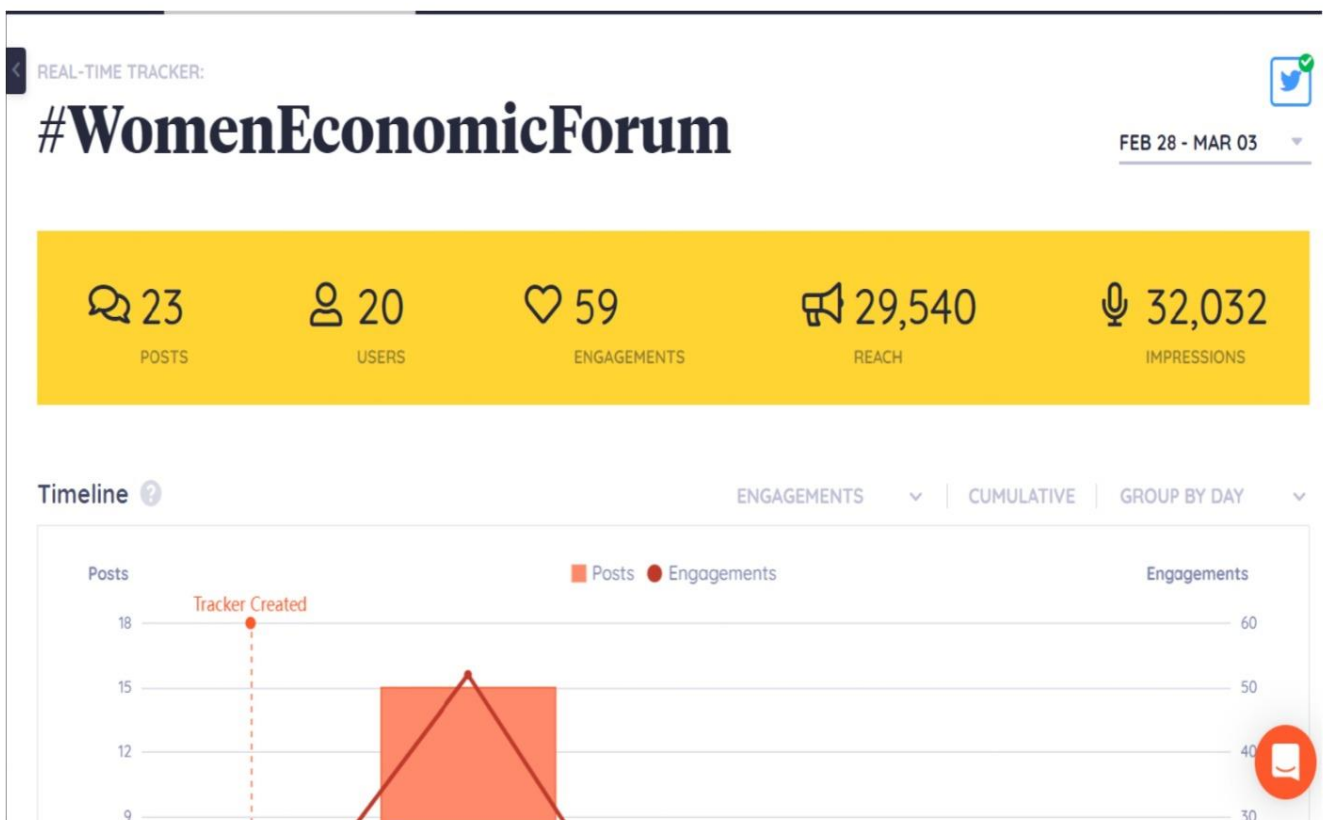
REAL-TIME TRACKER:

#WomenEconomicForum

FEB 28 - MAR 03

23
POSTS

20
USERS

59
ENGAGEMENTS

29,540
REACH

32,032
IMPRESSIONS

Timeline

ENGAGEMENTS | CUMULATIVE | GROUP BY DAY

Posts

Posts Engagements

Engagements

Tracker Created

18
15
12
9

60
50
40
30